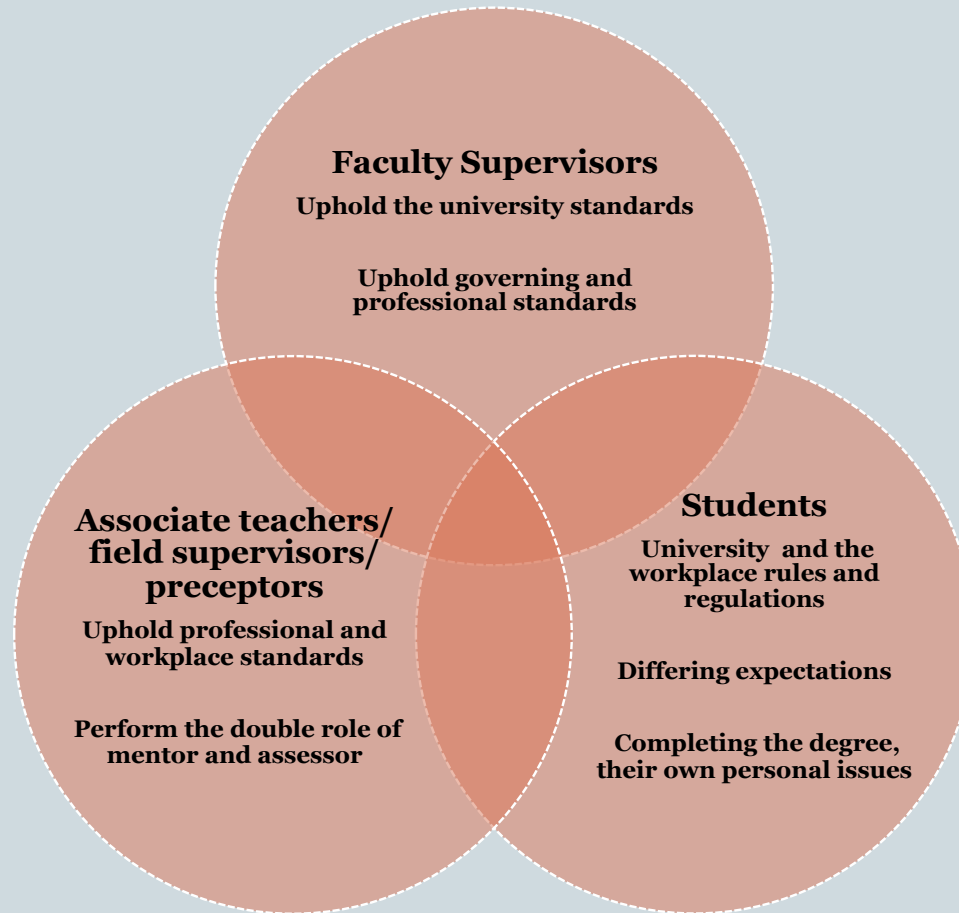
Faculty Supervisors

Uphold the university standards

Uphold governing and professional standards

Associate teachers/ field supervisors/ preceptors

Uphold professional and workplace standards

Perform the double role of mentor and assessor

Students

University and the workplace rules and regulations

Differing expectations

Completing the degree, their own personal issues